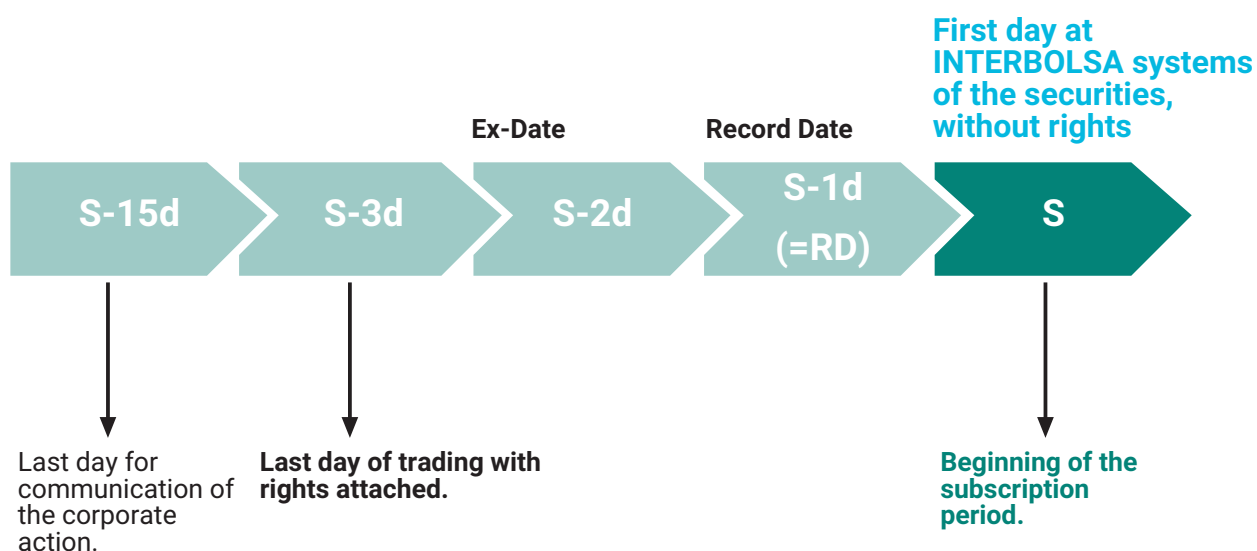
First day at INTERBOLSA systems of the securities, without rights

Ex-Date

Record Date

S-15d

S-3d

S-2d

S-1d (=RD)

S

Last day for communication of the corporate action.

Last day of trading with rights attached.

Beginning of the subscription period.